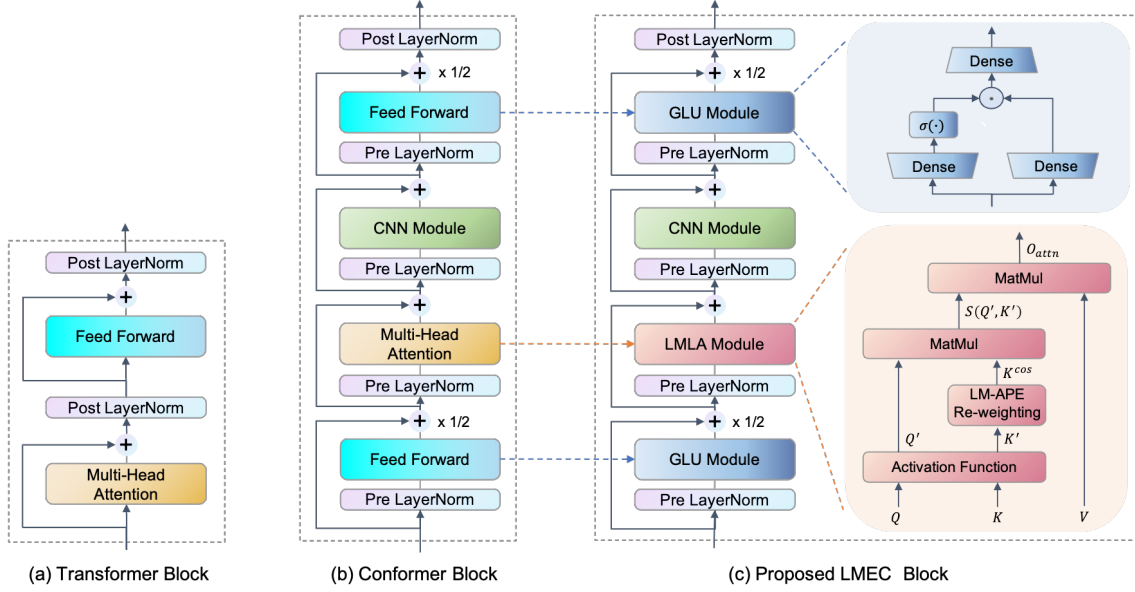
Post LayerNorm
+
Feed Forward
Post LayerNorm
+
Multi-Head Attention

(a) Transformer Block

Post LayerNorm
+ x 1/2
Feed Forward
Pre LayerNorm
+
CNN Module
Pre LayerNorm
+
Multi-Head Attention
Pre LayerNorm
+ x 1/2
Feed Forward
Pre LayerNorm

(b) Conformer Block

Post LayerNorm
+ x 1/2
GLU Module
Pre LayerNorm
+
CNN Module
Pre LayerNorm
+
LMLA Module
Pre LayerNorm
+ x 1/2
GLU Module
Pre LayerNorm

Dense
$\cdot$
$\sigma(\cdot)$
Dense
Dense

$O_{attn}$
MatMul
$S(Q', K')$
MatMul
$K^{cos}$
LM-APE Re-weighting
$Q'$
$K'$
Activation Function
$Q$
$K$
$V$

(c) Proposed LMEC Block